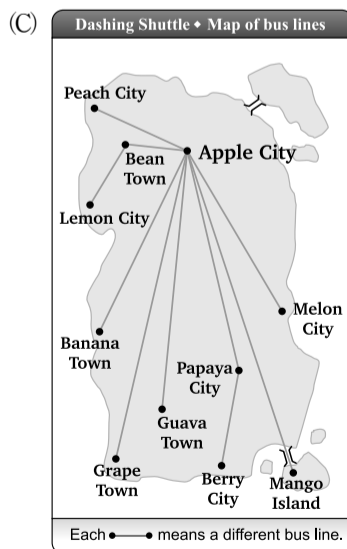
(C)

Dashing Shuttle ◆ Map of bus lines

Peach City

Bean Town

Apple City

Lemon City

Melon City

Banana Town

Papaya City

Guava Town

Grape Town

Berry City

Mango Island

Each •——• means a different bus line.